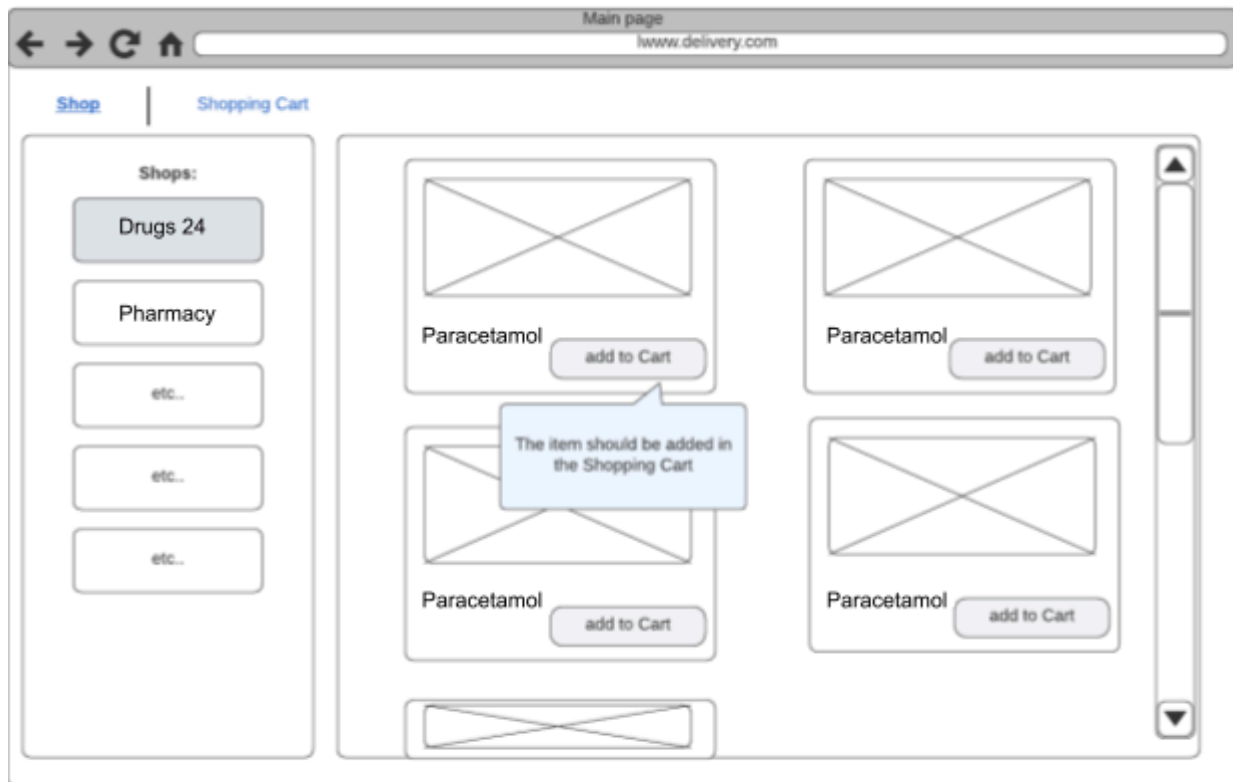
Main page

lwww.delivery.com

Shop

Shopping Cart

Shops:

Drugs 24

Pharmacy

etc..

etc..

etc..

Paracetamol

add to Cart

Paracetamol

add to Cart

The item should be added in the Shopping Cart

Paracetamol

add to Cart

Paracetamol

add to Cart